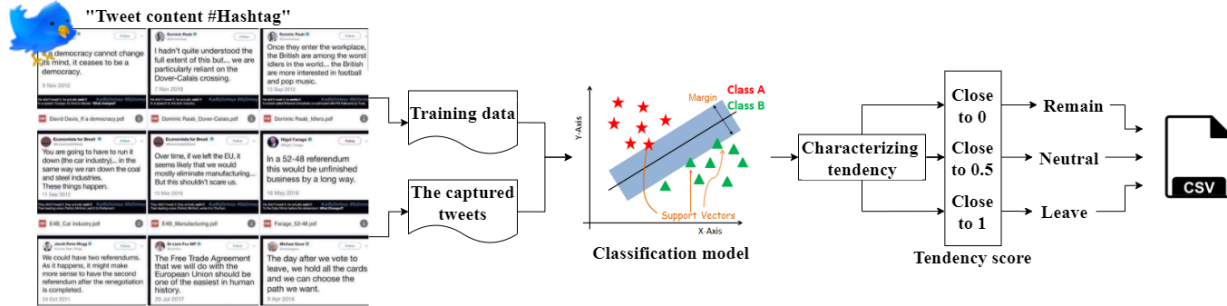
"Tweet content #Hashtag"

If a democracy cannot change its mind, it ceases to be a democracy.

9 Nov 2012

David Davis_If a democracy.pdf

Dominic Raab

I hadn't quite understood the full extent of this but... we are particularly reliant on the Dover-Calais crossing.

7 Nov 2018

Dominic Raab_Dover-Calais.pdf

Dominic Raab

Once they enter the workplace, the British are among the worst idlers in the world... the British are more interested in football and pop music.

13 Sep 2012

Dominic Raab_Idlers.pdf

Economists for Brexit

You are going to have to run it down (the car industry)... in the same way we ran down the coal and steel industries. These things happen.

11 Sep 2012

E4B_Car Industry.pdf

Economists for Brexit

Over time, if we left the EU, it seems likely that we would mostly eliminate manufacturing... But this shouldn't scare us.

E4B_Manufacturing.pdf

Nigel Farage

In a 52-48 referendum this would be unfinished business by a long way.

16 May 2016

Farage_52-48.pdf

Jacob Rees-Mogg

We could have two referendums. As it happens, it might make more sense to have the second referendum after the renegotiation is completed.

24 Oct 2011

Dr Liam Fox MP

The Free Trade Agreement that we will do with the European Union should be one of the easiest in human history.

20 Jul 2017

Michael Gove

The day after we vote to leave, we hold all the cards and we can choose the path we want.

9 Apr 2016

Training data

The captured tweets

Y-Axis

Margin

Class A

Class B

Support Vectors

X Axis

Classification model

Characterizing tendency

Close to 0

Close to 0.5

Close to 1

Tendency score

Remain

Neutral

Leave

CSV